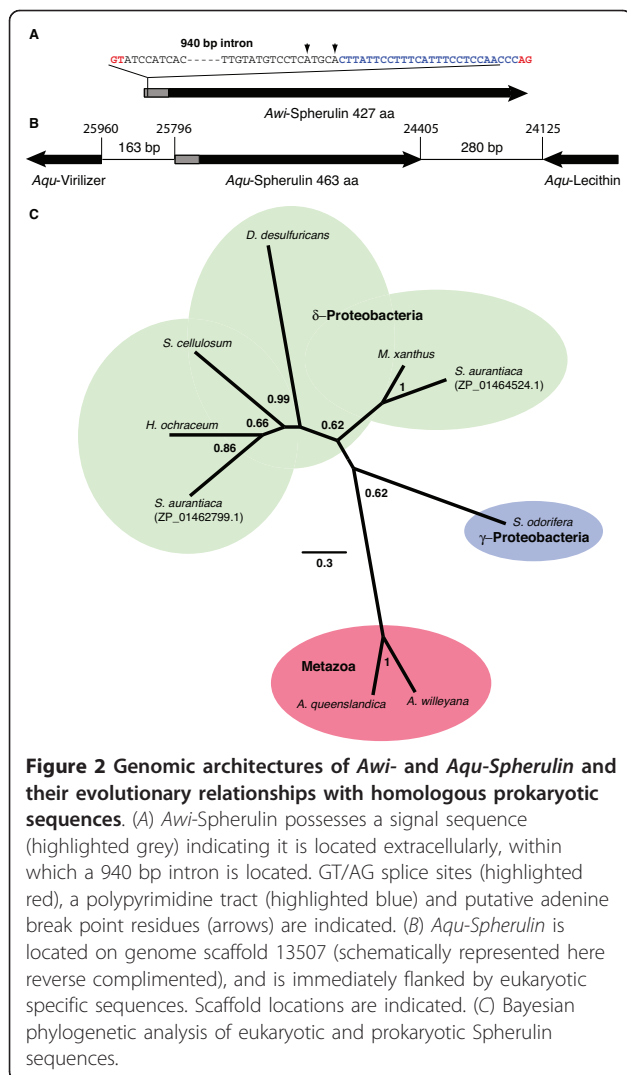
A

940 bp intron

GTATCCATCAC-----TTGTATGTCCTCATGCACTTATTCCTTTCATTTCCTCCAACCCAG

Awi-Spherulin 427 aa

B

25960 25796 24405 24125

163 bp 280 bp

Aqu-Virilizer Aqu-Spherulin 463 aa Aqu-Lecithin

C

D. desulfuricans

δ–Proteobacteria

S. cellulosum

M. xanthus

S. aurantiaca (ZP_01464524.1)

1

0.99

H. ochraceum

0.66

0.62

0.86

S. aurantiaca (ZP_01462799.1)

0.62

S. odorifera

γ–Proteobacteria

0.3

Metazoa

1

A. queenslandica

A. willeyana

**Figure 2 Genomic architectures of *Awi*- and *Aqu-Spherulin* and their evolutionary relationships with homologous prokaryotic sequences**. (*A*) *Awi*-Spherulin possesses a signal sequence (highlighted grey) indicating it is located extracellularly, within which a 940 bp intron is located. GT/AG splice sites (highlighted red), a polypyrimidine tract (highlighted blue) and putative adenine break point residues (arrows) are indicated. (*B*) *Aqu-Spherulin* is located on genome scaffold 13507 (schematically represented here reverse complimented), and is immediately flanked by eukaryotic specific sequences. Scaffold locations are indicated. (*C*) Bayesian phylogenetic analysis of eukaryotic and prokaryotic Spherulin sequences.